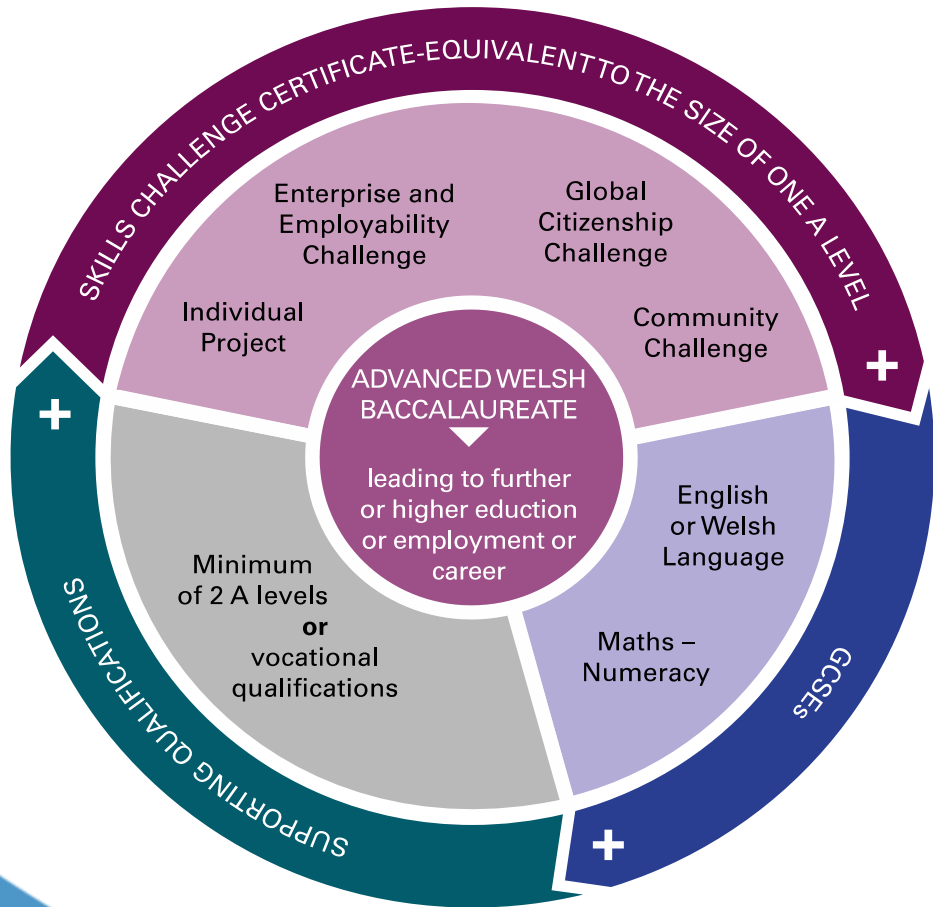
SKILLS CHALLENGE CERTIFICATE-EQUIVALENT TO THE SIZE OF ONE A LEVEL

+

Enterprise and Employability Challenge

Global Citizenship Challenge

Individual Project

Community Challenge

ADVANCED WELSH BACCALAUREATE

leading to further or higher eduction or employment or career

English or Welsh Language

Maths – Numeracy

Minimum of 2 A levels **or** vocational qualifications

+

SUPPORTING QUALIFICATIONS

+

GCSEs